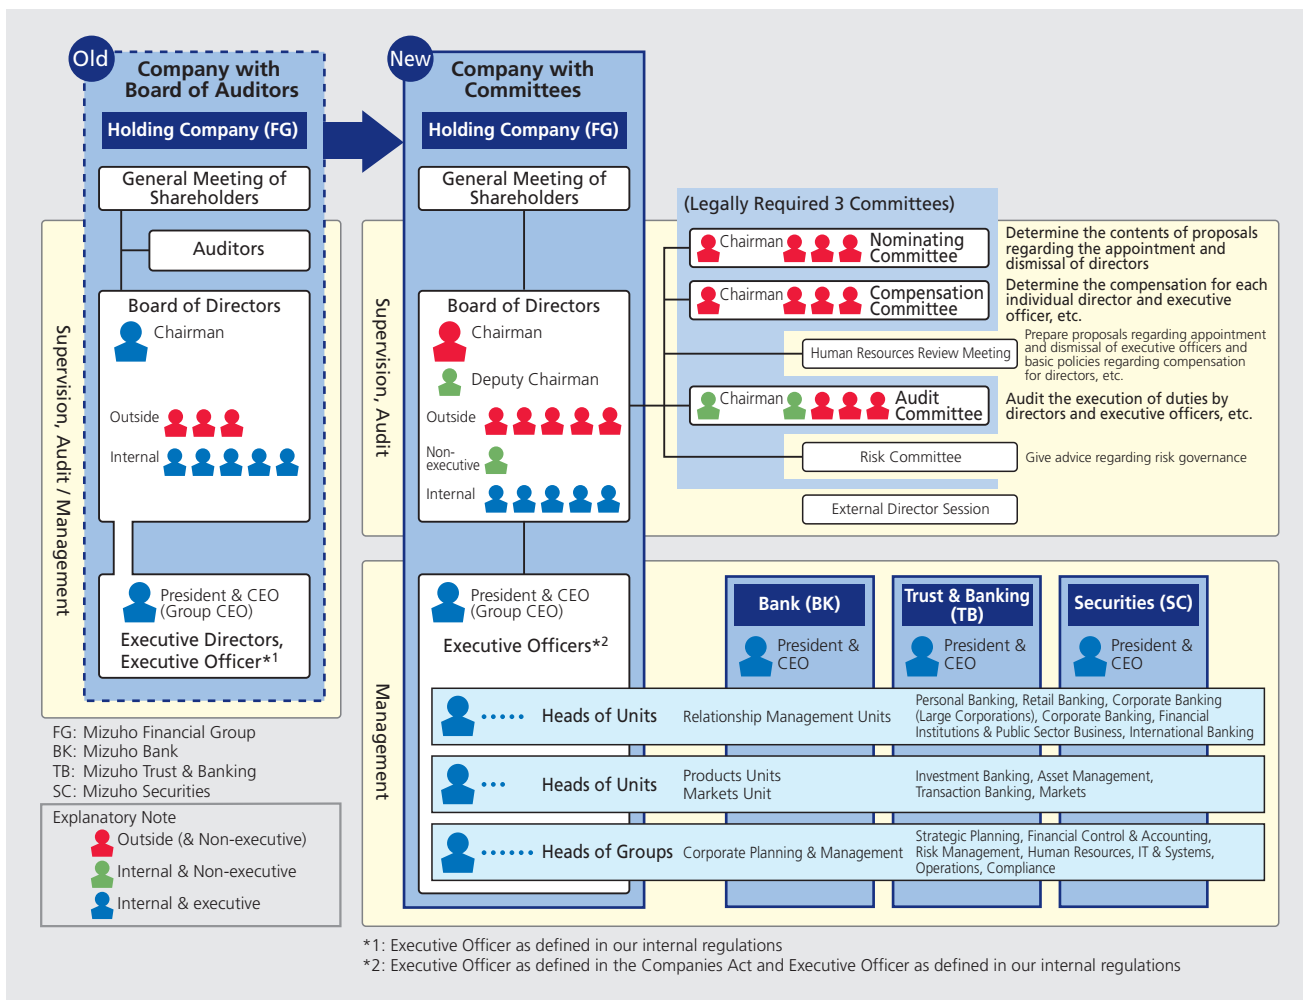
Old
Company with Board of Auditors
Holding Company (FG)
General Meeting of Shareholders
Auditors
Board of Directors
Chairman
Outside
Internal
President & CEO (Group CEO)
Executive Directors, Executive Officer*1
Supervision, Audit / Management

New
Company with Committees
Holding Company (FG)
General Meeting of Shareholders
Board of Directors
Chairman
Deputy Chairman
Outside
Non-executive
Internal
President & CEO (Group CEO)
Executive Officers*2
Supervision, Audit
Management

(Legally Required 3 Committees)
Chairman Nominating Committee
Determine the contents of proposals regarding the appointment and dismissal of directors
Chairman Compensation Committee
Determine the compensation for each individual director and executive officer, etc.
Human Resources Review Meeting
Prepare proposals regarding appointment and dismissal of executive officers and basic policies regarding compensation for directors, etc.
Chairman Audit Committee
Audit the execution of duties by directors and executive officers, etc.
Risk Committee
Give advice regarding risk governance
External Director Session

Bank (BK)
President & CEO
Trust & Banking (TB)
President & CEO
Securities (SC)
President & CEO

Heads of Units
Relationship Management Units
Personal Banking, Retail Banking, Corporate Banking (Large Corporations), Corporate Banking, Financial Institutions & Public Sector Business, International Banking
Heads of Units
Products Units
Markets Unit
Investment Banking, Asset Management, Transaction Banking, Markets
Heads of Groups
Corporate Planning & Management
Strategic Planning, Financial Control & Accounting, Risk Management, Human Resources, IT & Systems, Operations, Compliance

FG: Mizuho Financial Group
BK: Mizuho Bank
TB: Mizuho Trust & Banking
SC: Mizuho Securities

Explanatory Note
Outside (& Non-executive)
Internal & Non-executive
Internal & executive

*1: Executive Officer as defined in our internal regulations
*2: Executive Officer as defined in the Companies Act and Executive Officer as defined in our internal regulations